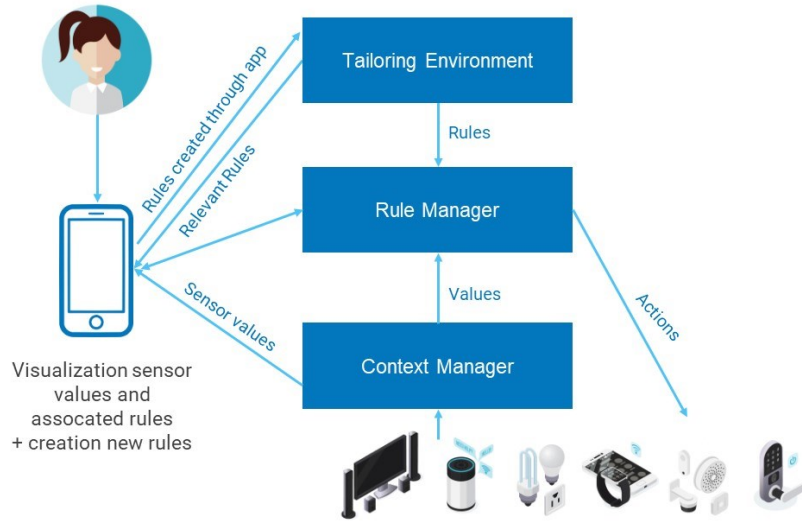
Tailoring Environment

Rules created through app

Relevant Rules

Rules

Rule Manager

Sensor values

Values

Actions

Context Manager

Visualization sensor values and assocated rules + creation new rules